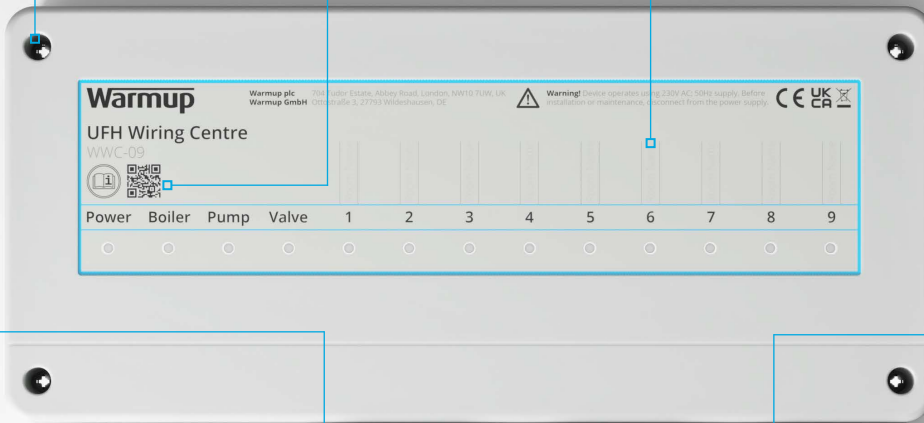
Warmup

Warmup plc 704 Tudor Estate, Abbey Road, London, NW10 7UW, UK
Warmup GmbH Ottostraße 3, 27793 Wildeshausen, DE

Warning! Device operates using 230V AC, 50Hz supply. Before installation or maintenance, disconnect from the power supply

CE UK CA

UFH Wiring Centre
WWC-09

| Power | Boiler | Pump | Valve | 1 | 2 | 3 | 4 | 5 | 6 | 7 | 8 | 9 |
|---|---|---|---|---|---|---|---|---|---|---|---|---|